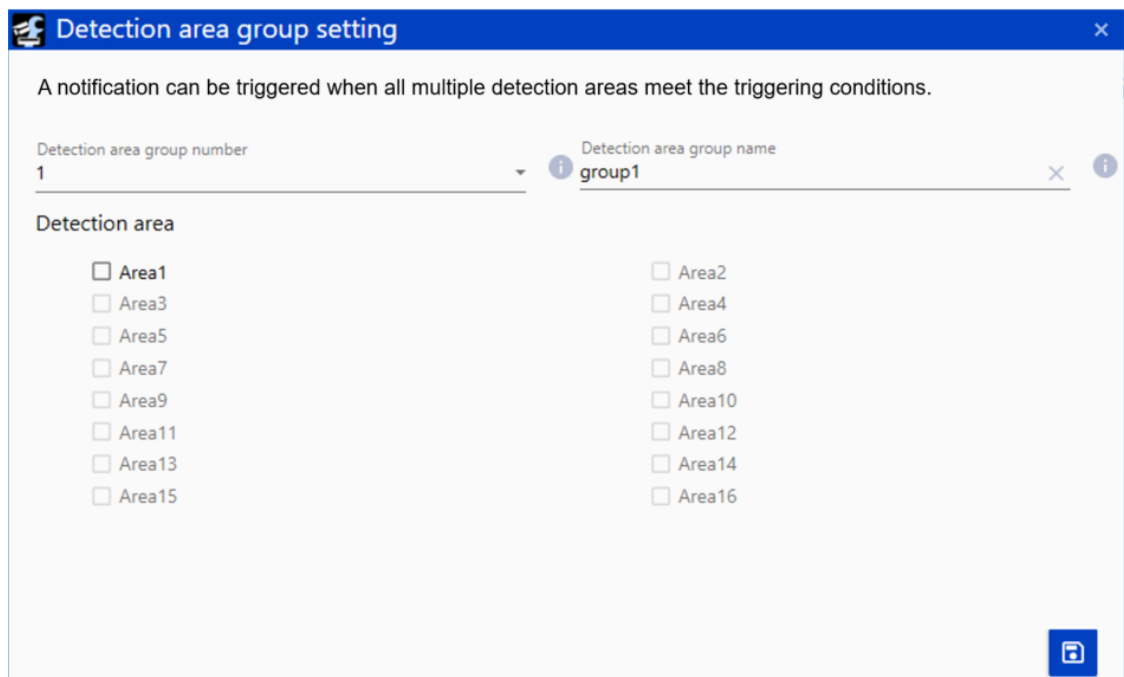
Detection area group setting

A notification can be triggered when all multiple detection areas meet the triggering conditions.

Detection area group number
1

Detection area group name
group1

Detection area

Area1
Area2
Area3
Area4
Area5
Area6
Area7
Area8
Area9
Area10
Area11
Area12
Area13
Area14
Area15
Area16